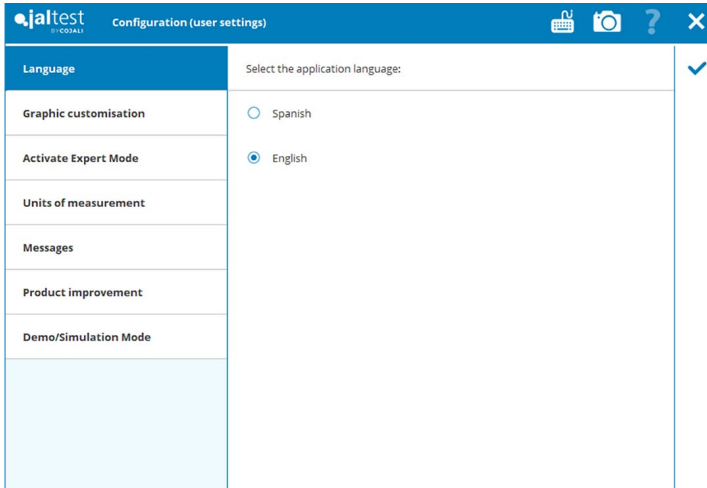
jaltest BY COJALI

Configuration (user settings)

?

Language

Graphic customisation

Activate Expert Mode

Units of measurement

Messages

Product improvement

Demo/Simulation Mode

Select the application language:

Spanish

English